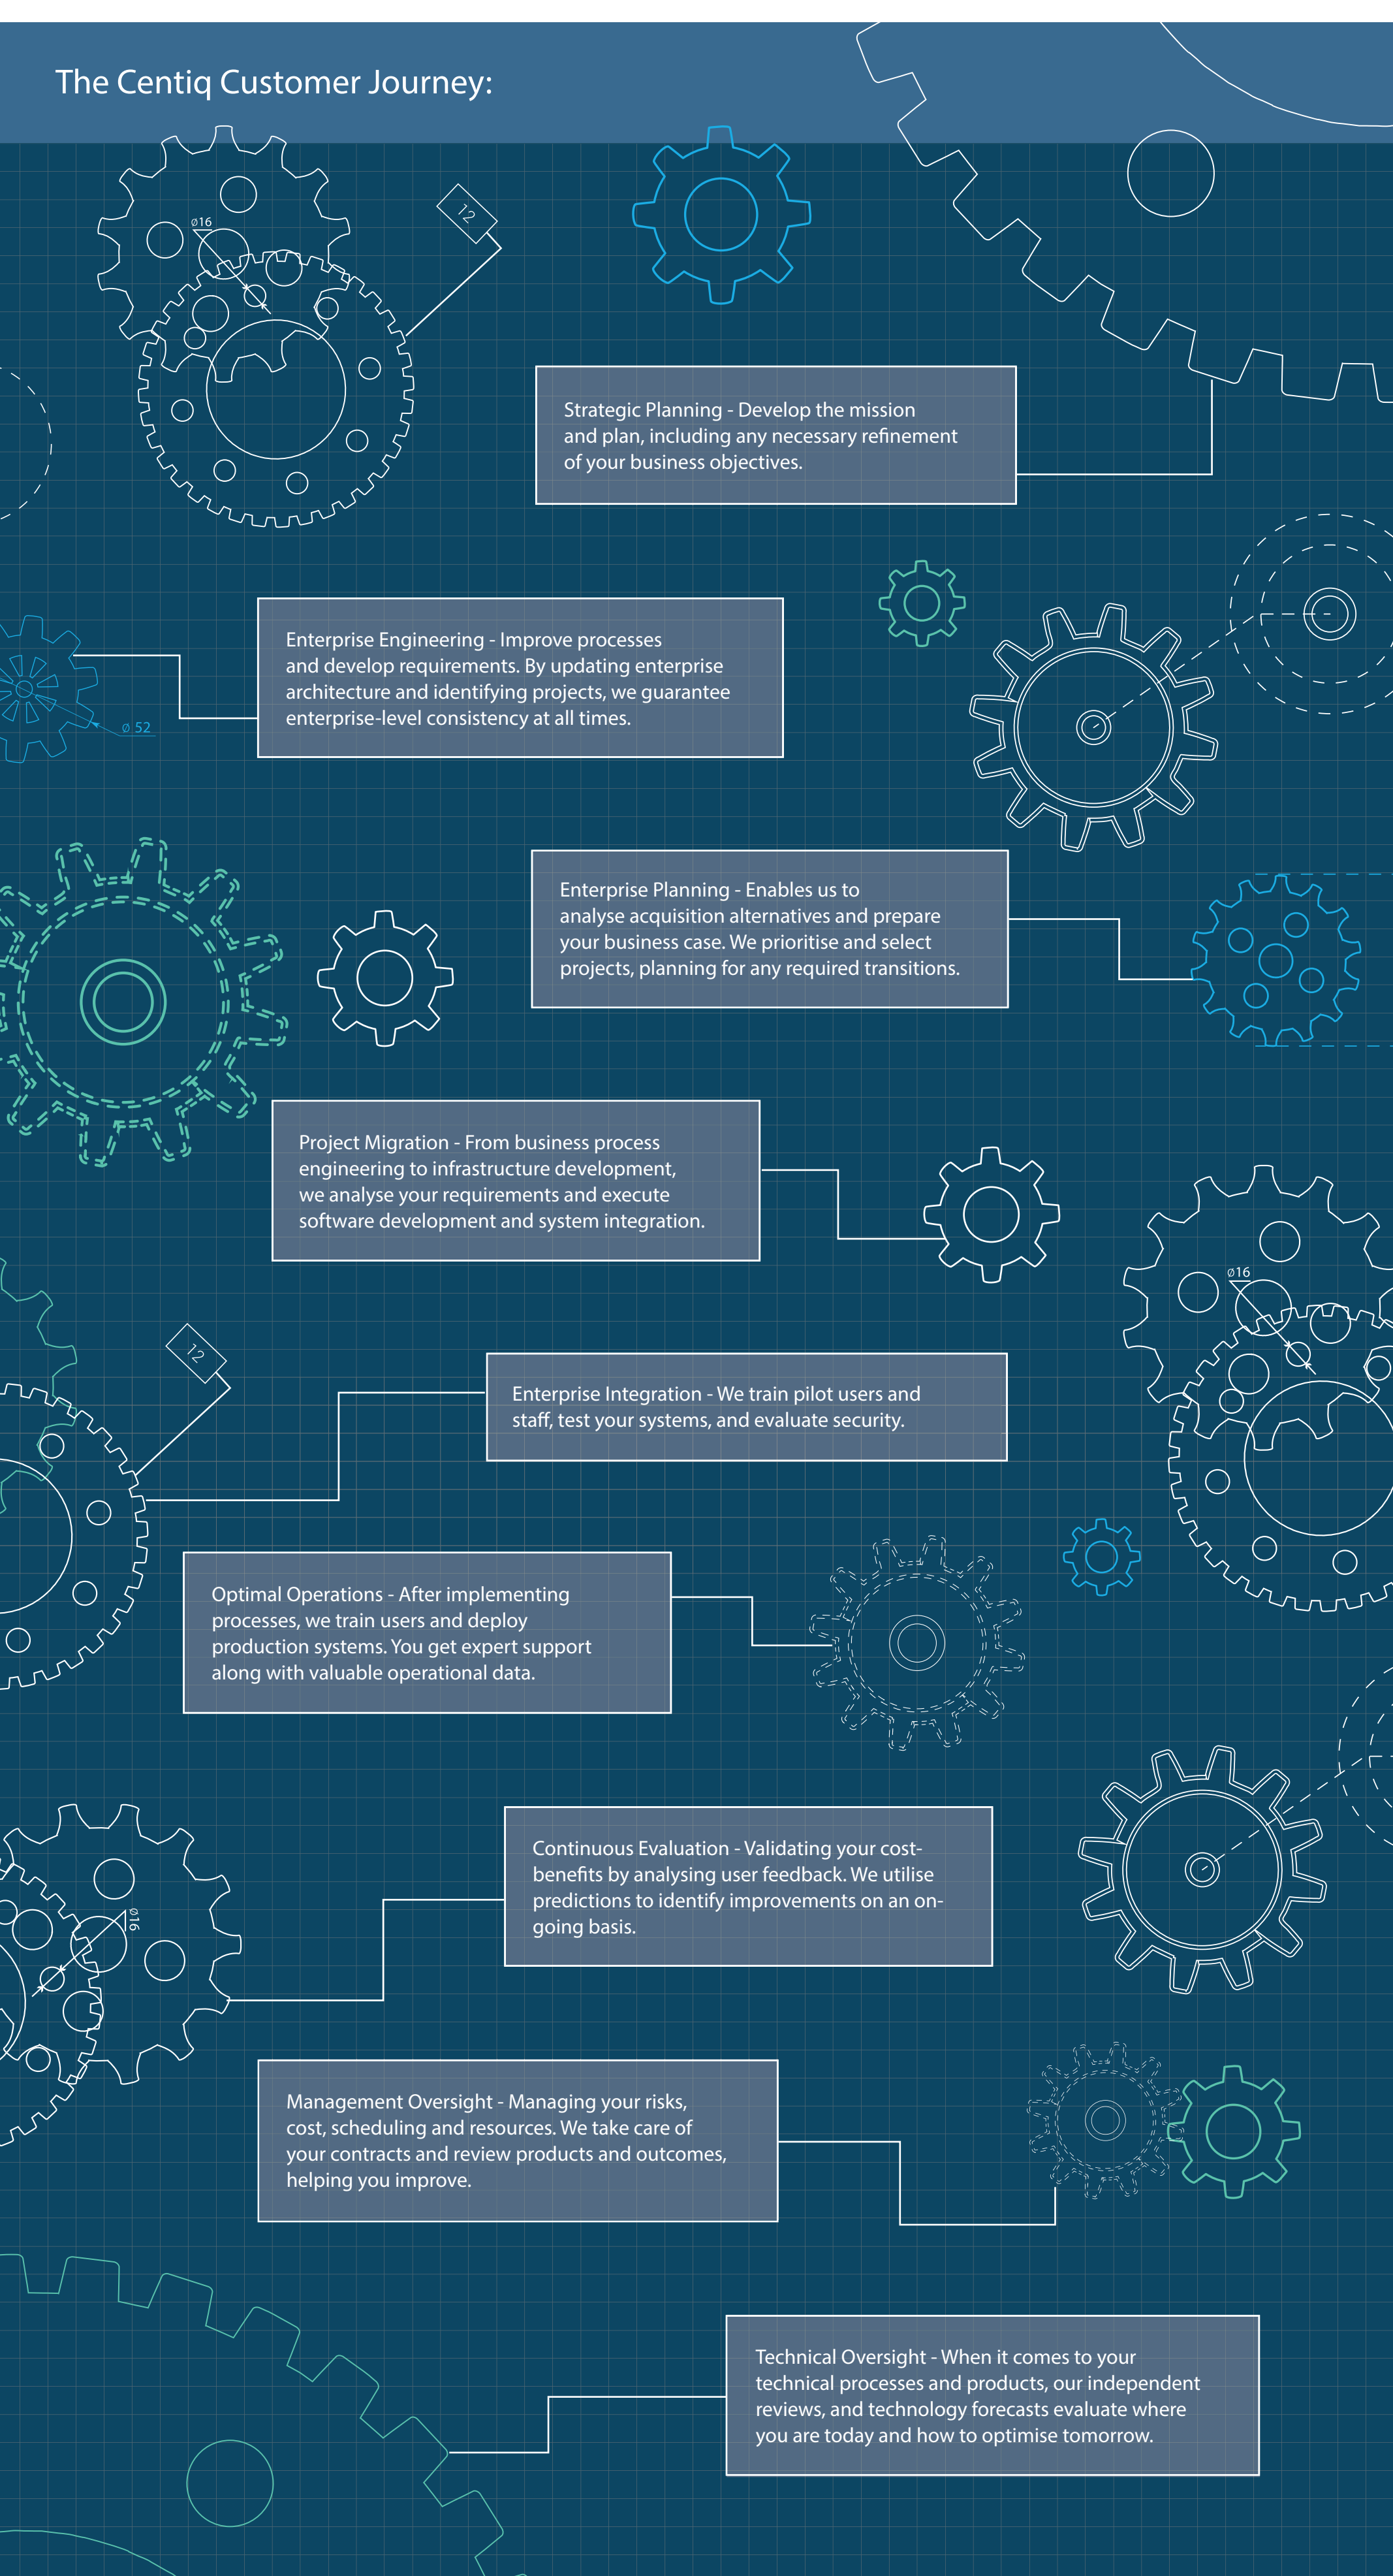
The Centiq Customer Journey:

ø16

12

Strategic Planning - Develop the mission and plan, including any necessary refinement of your business objectives.

Enterprise Engineering - Improve processes and develop requirements. By updating enterprise architecture and identifying projects, we guarantee enterprise-level consistency at all times.

ø 52

Enterprise Planning - Enables us to analyse acquisition alternatives and prepare your business case. We prioritise and select projects, planning for any required transitions.

Project Migration - From business process engineering to infrastructure development, we analyse your requirements and execute software development and system integration.

ø16

12

Enterprise Integration - We train pilot users and staff, test your systems, and evaluate security.

Optimal Operations - After implementing processes, we train users and deploy production systems. You get expert support along with valuable operational data.

ø16

Continuous Evaluation - Validating your cost-benefits by analysing user feedback. We utilise predictions to identify improvements on an on-going basis.

Management Oversight - Managing your risks, cost, scheduling and resources. We take care of your contracts and review products and outcomes, helping you improve.

Technical Oversight - When it comes to your technical processes and products, our independent reviews, and technology forecasts evaluate where you are today and how to optimise tomorrow.